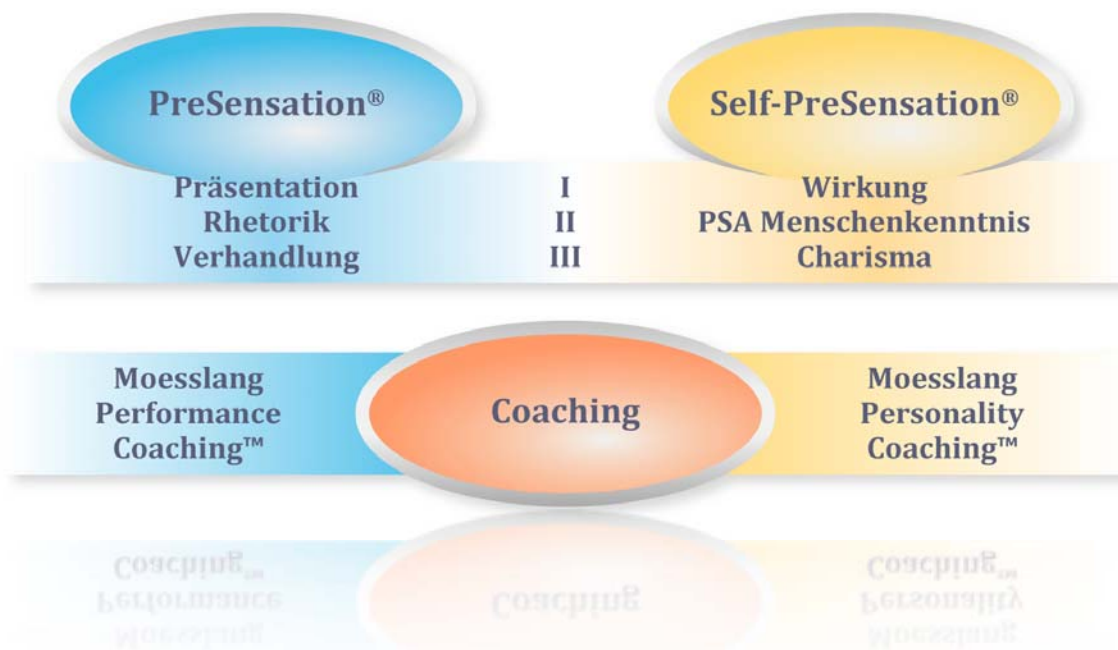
PreSensation®

Self-PreSensation®

| Präsentation | I | Wirkung |
|---|---|---|
| Rhetorik | II | PSA Menschenkenntnis |
| Verhandlung | III | Charisma |

Moesslang Performance Coaching™

Coaching

Moesslang Personality Coaching™